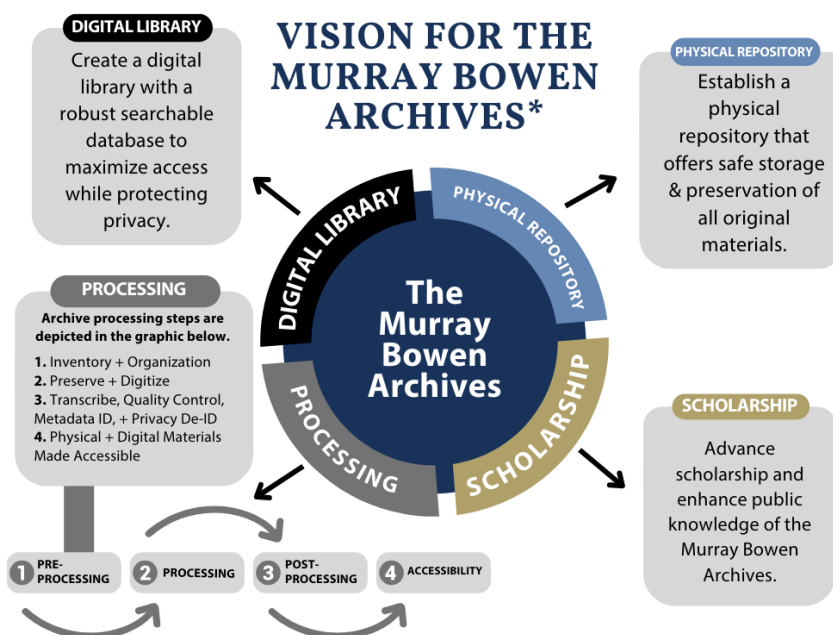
VISION FOR THE MURRAY BOWEN ARCHIVES*

DIGITAL LIBRARY

Create a digital library with a robust searchable database to maximize access while protecting privacy.

PHYSICAL REPOSITORY

Establish a physical repository that offers safe storage & preservation of all original materials.

DIGITAL LIBRARY

PHYSICAL REPOSITORY

The Murray Bowen Archives

PROCESSING

SCHOLARSHIP

PROCESSING

Archive processing steps are depicted in the graphic below.

1. Inventory + Organization
2. Preserve + Digitize
3. Transcribe, Quality Control, Metadata ID, + Privacy De-ID
4. Physical + Digital Materials Made Accessible

SCHOLARSHIP

Advance scholarship and enhance public knowledge of the Murray Bowen Archives.

1 PRE-PROCESSING

2 PROCESSING

3 POST-PROCESSING

4 ACCESSIBILITY